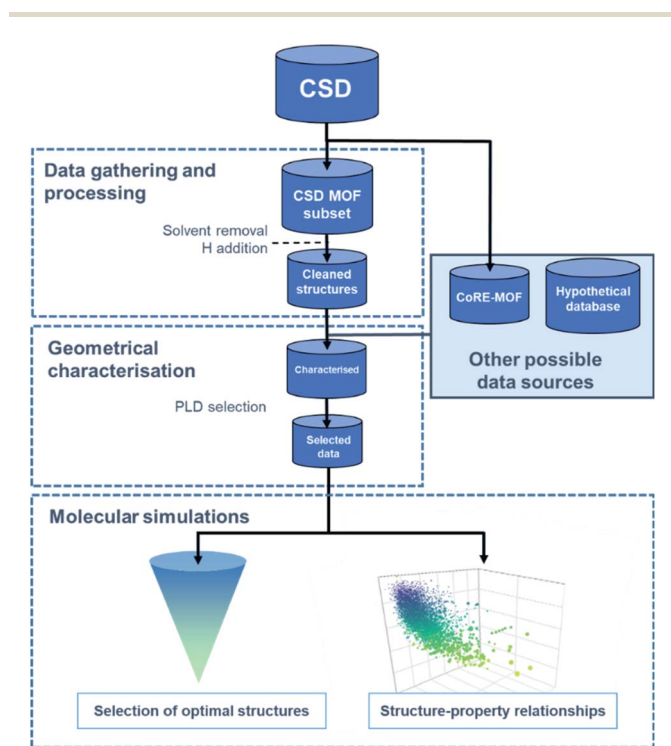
CSD

Data gathering and processing

CSD MOF subset

Solvent removal
H addition

Cleaned structures

CoRE-MOF

Hypothetical database

Other possible data sources

Geometrical characterisation

Characterised

PLD selection

Selected data

Molecular simulations

Selection of optimal structures

Structure-property relationships